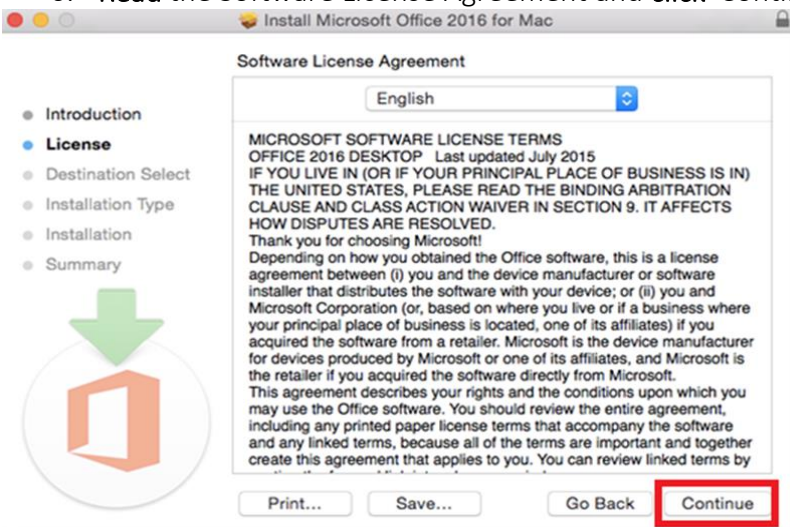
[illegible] Read the Software License Agreement and click Conti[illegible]

Install Microsoft Office 2016 for Mac

Software License Agreement

Introduction
License
Destination Select
Installation Type
Installation
Summary

English

MICROSOFT SOFTWARE LICENSE TERMS
OFFICE 2016 DESKTOP Last updated July 2015
IF YOU LIVE IN (OR IF YOUR PRINCIPAL PLACE OF BUSINESS IS IN) THE UNITED STATES, PLEASE READ THE BINDING ARBITRATION CLAUSE AND CLASS ACTION WAIVER IN SECTION 9. IT AFFECTS HOW DISPUTES ARE RESOLVED.
Thank you for choosing Microsoft!
Depending on how you obtained the Office software, this is a license agreement between (i) you and the device manufacturer or software installer that distributes the software with your device; or (ii) you and Microsoft Corporation (or, based on where you live or if a business where your principal place of business is located, one of its affiliates) if you acquired the software from a retailer. Microsoft is the device manufacturer for devices produced by Microsoft or one of its affiliates, and Microsoft is the retailer if you acquired the software directly from Microsoft.
This agreement describes your rights and the conditions upon which you may use the Office software. You should review the entire agreement, including any printed paper license terms that accompany the software and any linked terms, because all of the terms are important and together create this agreement that applies to you. You can review linked terms by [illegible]

Print...
Save...
Go Back
Continue